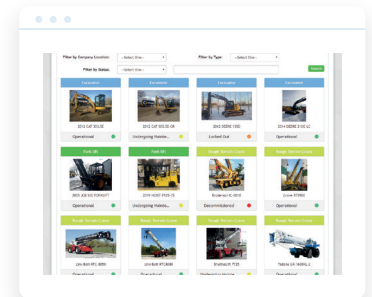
Filter by Company Location: --Select One--
Filter by Type: --Select One--
Filter by Status: --Select One--
Search

Excavator
2012 CAT 301.5E
Operational

Excavator
2012 CAT 305.5E CR
Undergoing Mainte...

Excavator
2016 DEERE 135D
Locked Out

Excavator
2014 DEERE 310E LC
Operational

Fork lift
2005 JCB 5CC F3015LFT
Operational

Fork lift
2019 HISEO P535-15
Undergoing Mainte...

Rough Terrain Crane
Broderson IC-80-1E
Decommissioned

Rough Terrain Crane
Grove RT890E
Operational

Rough Terrain Crane
Link-Belt RTC-8050
Operational

Rough Terrain Crane
Link-Belt RTC8065
Operational

Rough Terrain Crane
Shuttlelift 7125
Undergoing Mainte...

Rough Terrain Crane
Tadano GR-1600XL-2
Operational